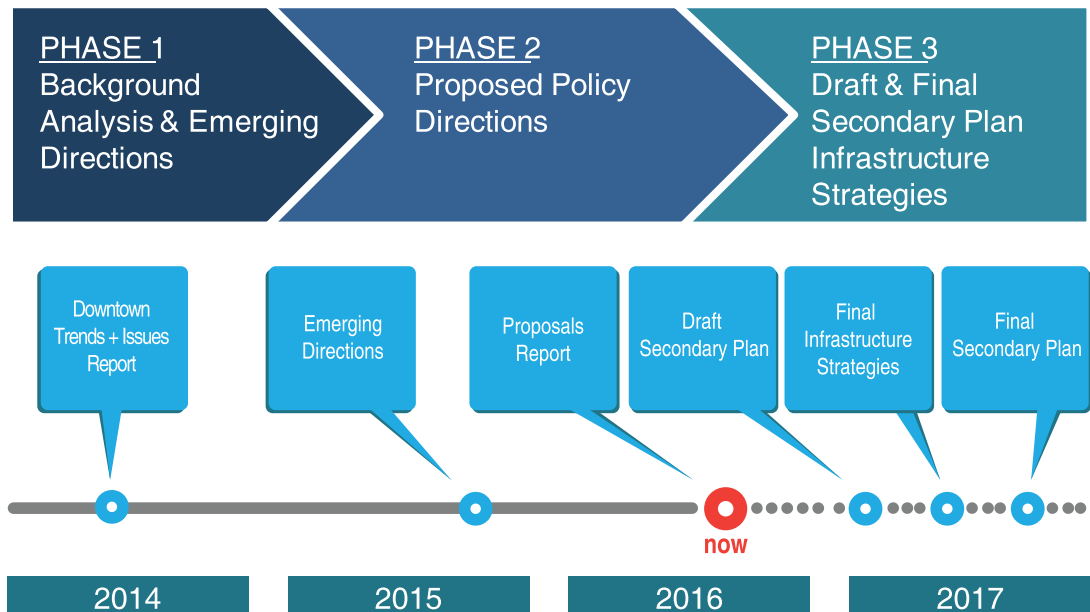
PHASE 1
Background Analysis & Emerging Directions

PHASE 2
Proposed Policy Directions

PHASE 3
Draft & Final Secondary Plan Infrastructure Strategies

Downtown Trends + Issues Report

Emerging Directions

Proposals Report

Draft Secondary Plan

Final Infrastructure Strategies

Final Secondary Plan

now

2014

2015

2016

2017